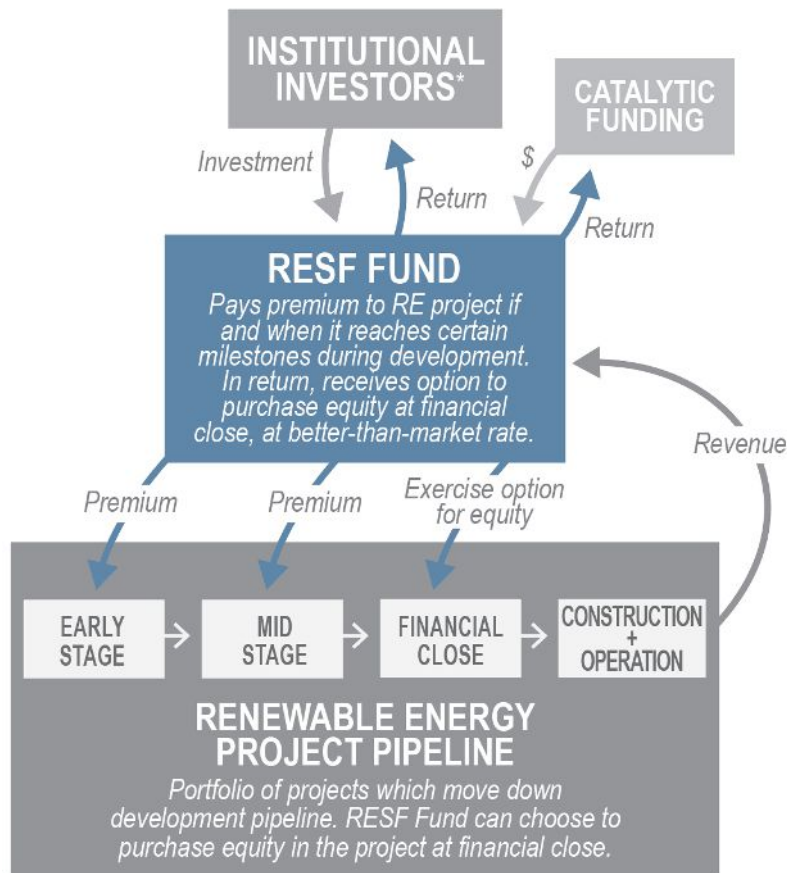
INSTITUTIONAL INVESTORS*

CATALYTIC FUNDING

Investment

Return

$

Return

RESF FUND

Pays premium to RE project if and when it reaches certain milestones during development. In return, receives option to purchase equity at financial close, at better-than-market rate.

Revenue

Premium

Premium

Exercise option for equity

EARLY STAGE

MID STAGE

FINANCIAL CLOSE

CONSTRUCTION + OPERATION

RENEWABLE ENERGY PROJECT PIPELINE

Portfolio of projects which move down development pipeline. RESF Fund can choose to purchase equity in the project at financial close.